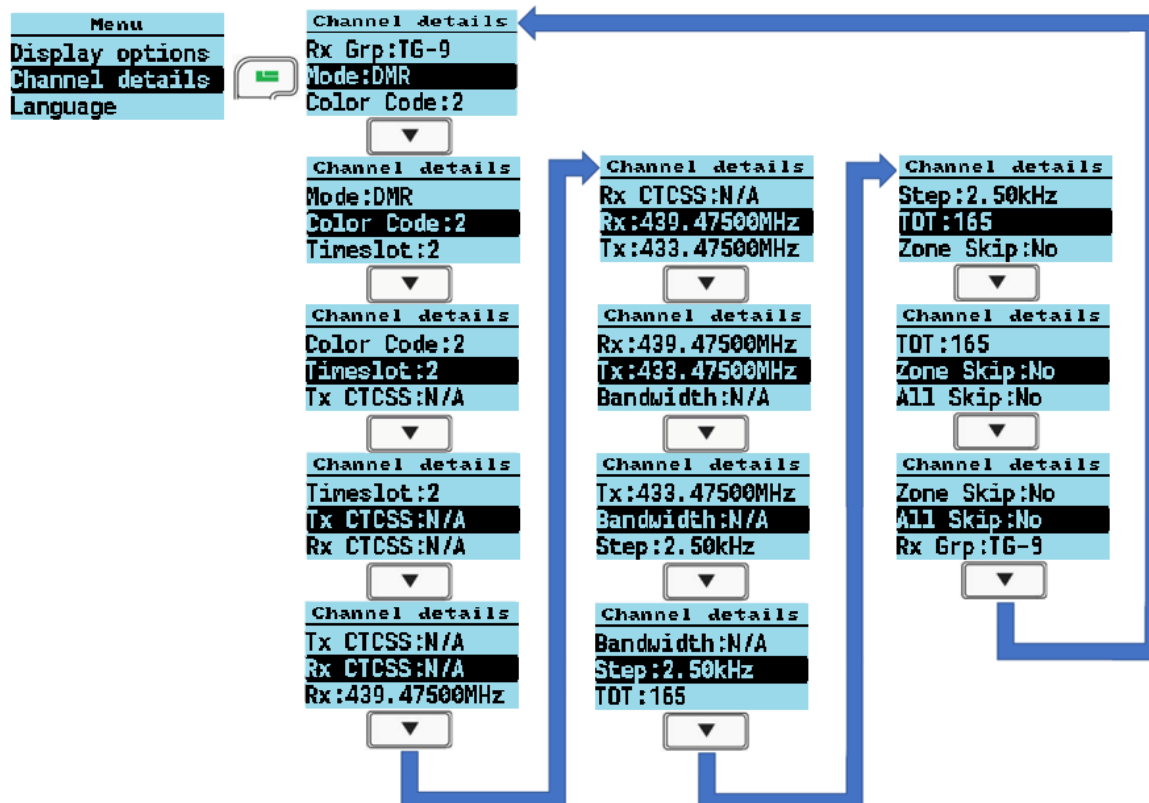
Menu
Display options
Channel details
Language

Channel details
Rx Grp:TG-9
Mode:DMR
Color Code:2

Channel details
Mode:DMR
Color Code:2
Timeslot:2

Channel details
Color Code:2
Timeslot:2
Tx CTCSS:N/A

Channel details
Timeslot:2
Tx CTCSS:N/A
Rx CTCSS:N/A

Channel details
Tx CTCSS:N/A
Rx CTCSS:N/A
Rx:439.47500MHz

Channel details
Rx CTCSS:N/A
Rx:439.47500MHz
Tx:433.47500MHz

Channel details
Rx:439.47500MHz
Tx:433.47500MHz
Bandwidth:N/A

Channel details
Tx:433.47500MHz
Bandwidth:N/A
Step:2.50kHz

Channel details
Bandwidth:N/A
Step:2.50kHz
TOT:165

Channel details
Step:2.50kHz
TOT:165
Zone Skip:No

Channel details
TOT:165
Zone Skip:No
All Skip:No

Channel details
Zone Skip:No
All Skip:No
Rx Grp:TG-9